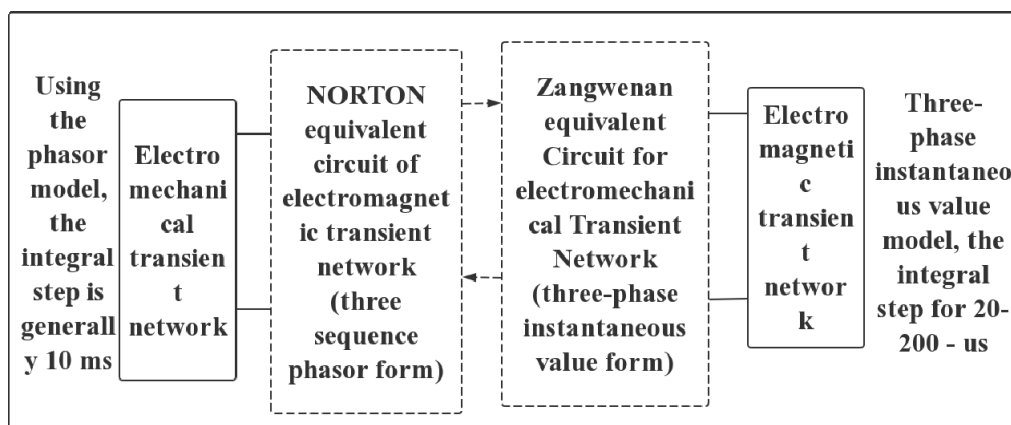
Using the phasor model, the integral step is generally 10 ms

Electromechanical transient network

NORTON equivalent circuit of electromagnetic transient network (three sequence phasor form)

Zangwenan equivalent Circuit for electromechanical Transient Network (three-phase instantaneous value form)

Electromagnetic transient network

Three-phase instantaneous value model, the integral step for 20-200 - us